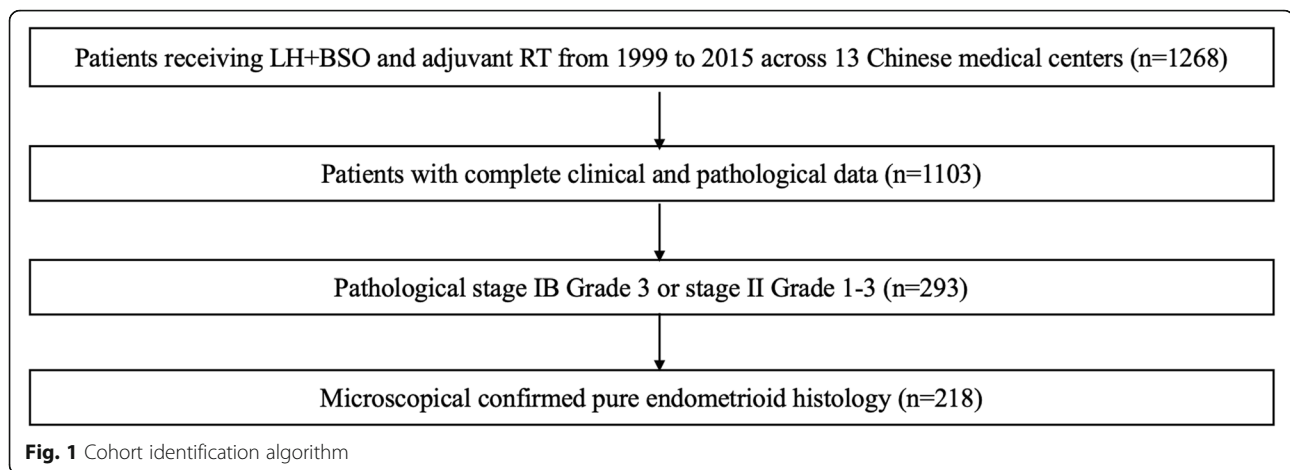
Patients receiving LH+BSO and adjuvant RT from 1999 to 2015 across 13 Chinese medical centers (n=1268)

Patients with complete clinical and pathological data (n=1103)

Pathological stage IB Grade 3 or stage II Grade 1-3 (n=293)

Microscopical confirmed pure endometrioid histology (n=218)

Fig. 1 Cohort identification algorithm